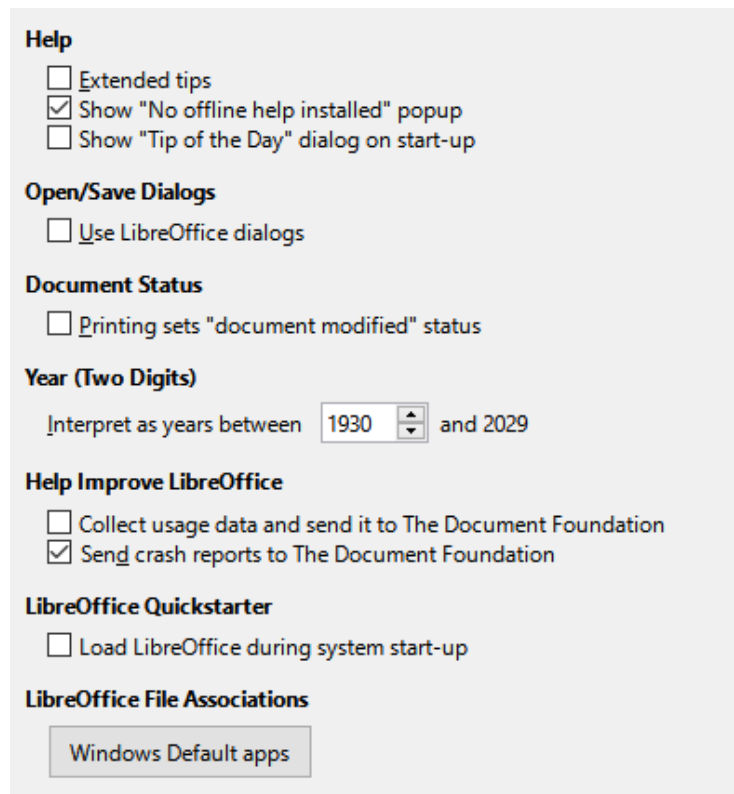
Help

Extended tips
Show "No offline help installed" popup
Show "Tip of the Day" dialog on start-up

Open/Save Dialogs

Use LibreOffice dialogs

Document Status

Printing sets "document modified" status

Year (Two Digits)

Interpret as years between 1930 and 2029

Help Improve LibreOffice

Collect usage data and send it to The Document Foundation
Send crash reports to The Document Foundation

LibreOffice Quickstarter

Load LibreOffice during system start-up

LibreOffice File Associations

Windows Default apps